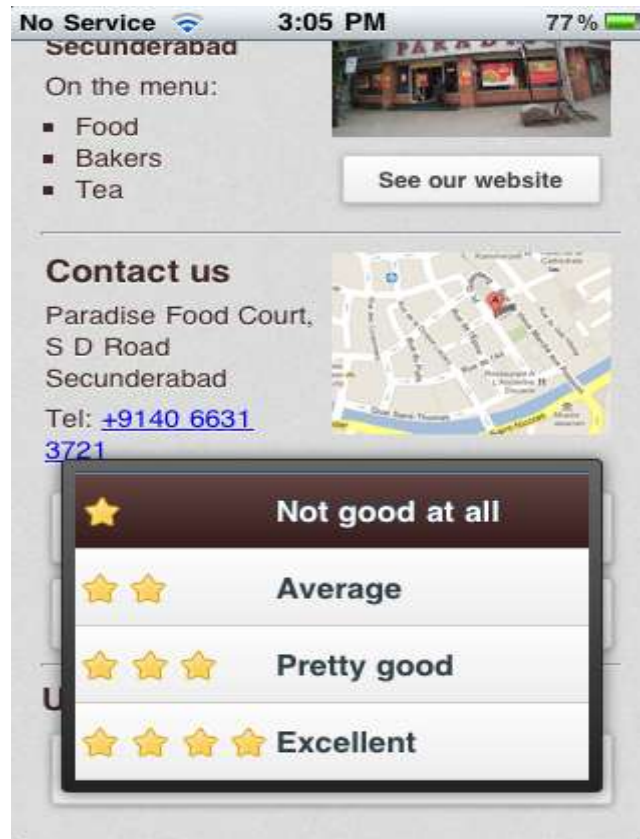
No Service 3:05 PM 77 %

Secunderabad

On the menu:

- Food
- Bakers
- Tea

See our website

Contact us

Paradise Food Court, S D Road Secunderabad

Tel: +9140 6631 3721

Not good at all

Average

Pretty good

Excellent